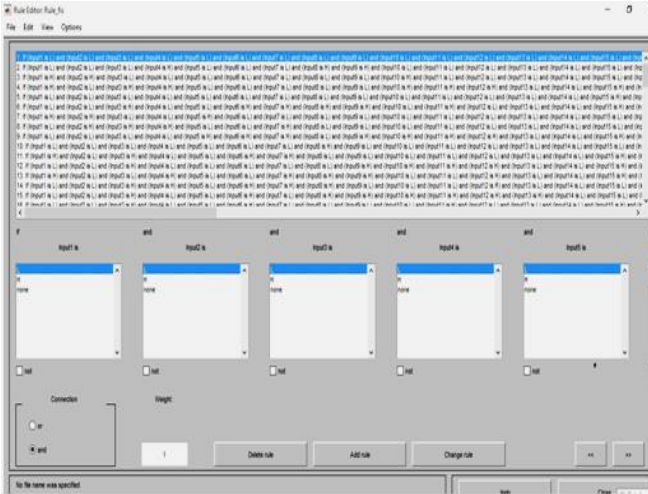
Rule Editor: Rule_fis

File Edit View Options

1. If (input1 is L) and (input2 is L) and (input3 is L) and (input4 is L) and (input5 is L) and (input6 is L) and (input7 is L) and (input8 is L) and (input9 is L) and (input10 is L) and (input11 is L) and (input12 is L) and (input13 is L) and (input14 is L) and (input15 is L) and (inp
2. If (input1 is L) and (input2 is L) and (input3 is L) and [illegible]
3. If (input1 is H) and (input2 is H) and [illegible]
4. If (input1 is H) and (input2 is L) and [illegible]
5. If (input1 is H) and (input2 is H) and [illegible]
6. If (input1 is L) and (input2 is L) and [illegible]
7. If (input1 is H) and (input2 is L) and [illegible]
8. If (input1 is L) and (input2 is L) and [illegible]
9. If (input1 is H) and (input2 is H) and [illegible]
10. If (input1 is L) and (input2 is L) and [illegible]
11. If (input1 is L) and (input2 is L) and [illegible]
12. If (input1 is L) and (input2 is L) and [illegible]
13. If (input1 is H) and (input2 is L) and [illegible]
14. If (input1 is H) and (input2 is L) and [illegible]
15. If (input1 is H) and (input2 is L) and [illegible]
16. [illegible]

If
input1 is
L
H
none
not

and
input2 is
L
H
none
not

and
input3 is
L
H
none
not

and
input4 is
L
H
none
not

and
input5 is
L
H
none
not

Connection
or
and

Weight:
1

Delete rule
Add rule
Change rule
<<
>>

No file name was specified

Help
Close